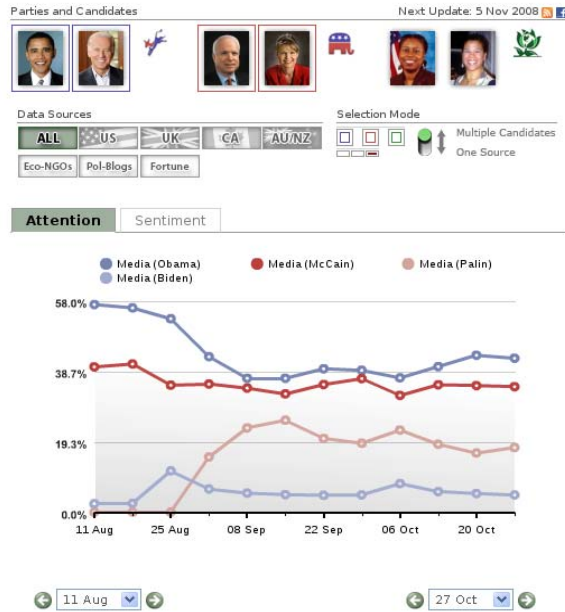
Parties and Candidates

Next Update: 5 Nov 2008

Data Sources

ALL US UK CA AU/NZ

Eco-NGOs Pol-Blogs Fortune

Selection Mode

Multiple Candidates

One Source

Attention

Sentiment

Media (Obama)

Media (McCain)

Media (Palin)

Media (Biden)

58.0%

38.7%

19.3%

0.0%

11 Aug

25 Aug

08 Sep

22 Sep

06 Oct

20 Oct

11 Aug

27 Oct